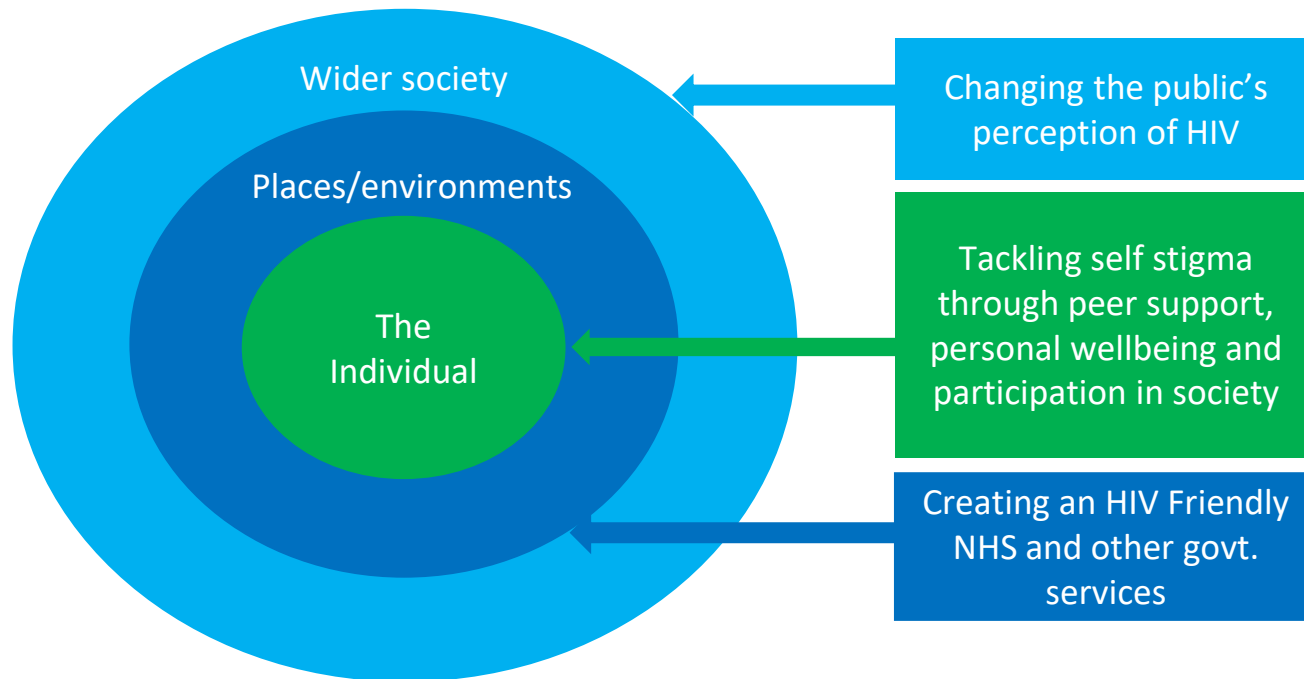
Wider society

Places/environments

The Individual

Changing the public's perception of HIV

Tackling self stigma through peer support, personal wellbeing and participation in society

Creating an HIV Friendly NHS and other govt. services